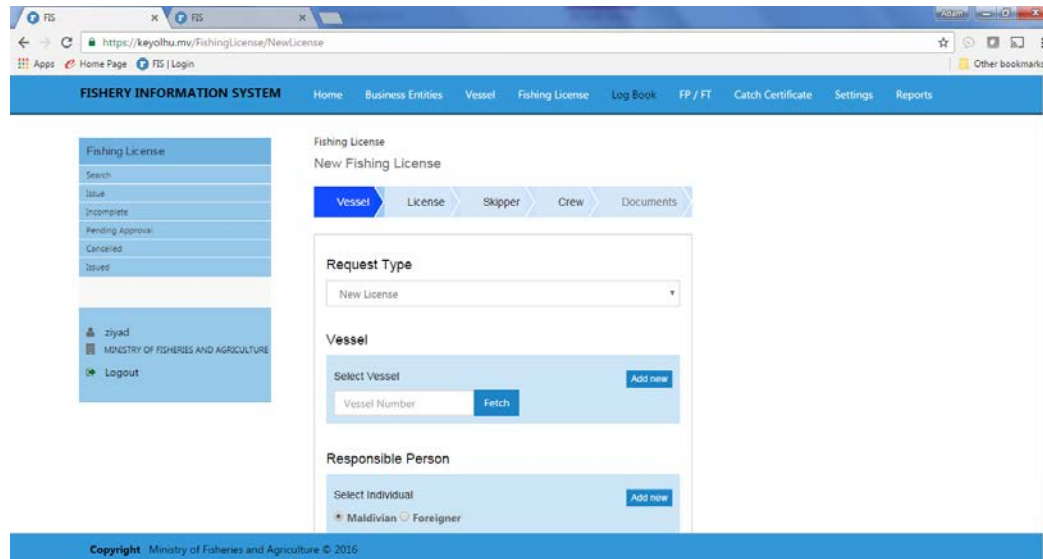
FIS × FIS ×

Adam

https://keyolhu.mv/FishingLicense/NewLicense

Apps Home Page FIS | Login

Other bookmarks

FISHERY INFORMATION SYSTEM Home Business Entities Vessel Fishing License Log Book FP / FT Catch Certificate Settings Reports

Fishing License
Search
Issue
Incomplete
Pending Approval
Cancelled
Issued

ziyad
MINISTRY OF FISHERIES AND AGRICULTURE
Logout

Fishing License
New Fishing License

Vessel License Skipper Crew Documents

Request Type

New License

Vessel

Select Vessel
Add new
Vessel Number
Fetch

Responsible Person

Select Individual
Add new
Maldivian Foreigner

Copyright Ministry of Fisheries and Agriculture © 2016